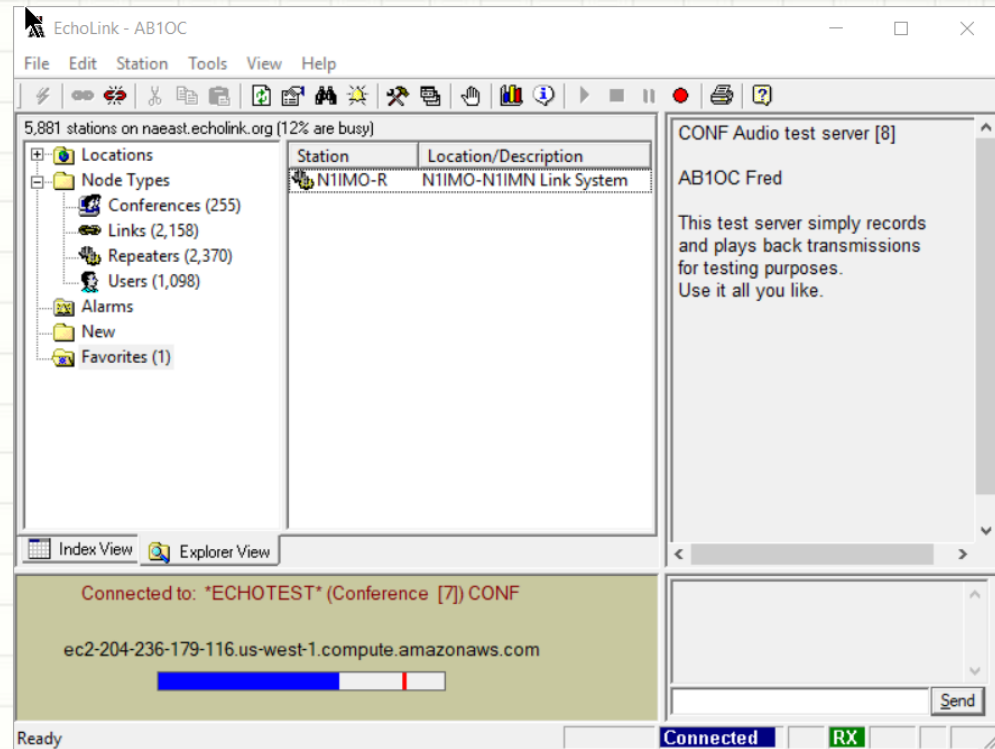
EchoLink - AB1OC

File Edit Station Tools View Help

5,881 stations on naeast.echolink.org (12% are busy)

Locations
Node Types
Conferences (255)
Links (2,158)
Repeaters (2,370)
Users (1,098)
Alarms
New
Favorites (1)

| Station | Location/Description |
|---|---|
| N1IMO-R | N1IMO-N1IMN Link System |

Index View
Explorer View

CONF Audio test server [8]

AB1OC Fred

This test server simply records and plays back transmissions for testing purposes.
Use it all you like.

Connected to: *ECHOTEST* (Conference [7]) CONF

ec2-204-236-179-116.us-west-1.compute.amazonaws.com

Send

Ready

Connected

RX